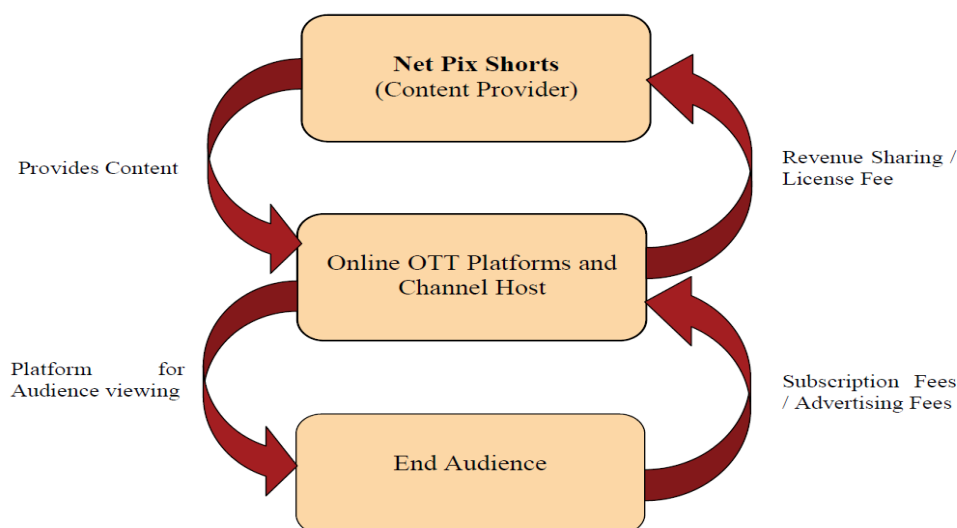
Net Pix Shorts
(Content Provider)

Provides Content

Revenue Sharing / License Fee

Online OTT Platforms and Channel Host

Platform for Audience viewing

Subscription Fees / Advertising Fees

End Audience